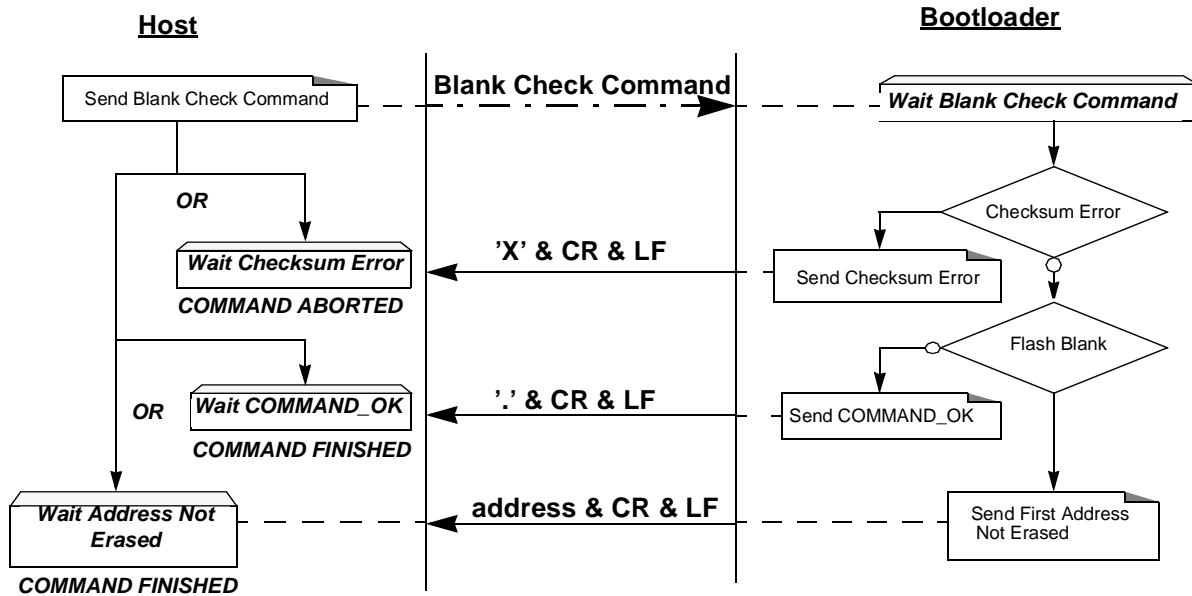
Host

Bootloader

Send Blank Check Command

Blank Check Command

Wait Blank Check Command

OR

Checksum Error

Wait Checksum Error

'X' & CR & LF

Send Checksum Error

COMMAND ABORTED

Flash Blank

OR

Wait COMMAND_OK

'.' & CR & LF

Send COMMAND_OK

COMMAND FINISHED

Wait Address Not Erased

address & CR & LF

Send First Address Not Erased

COMMAND FINISHED